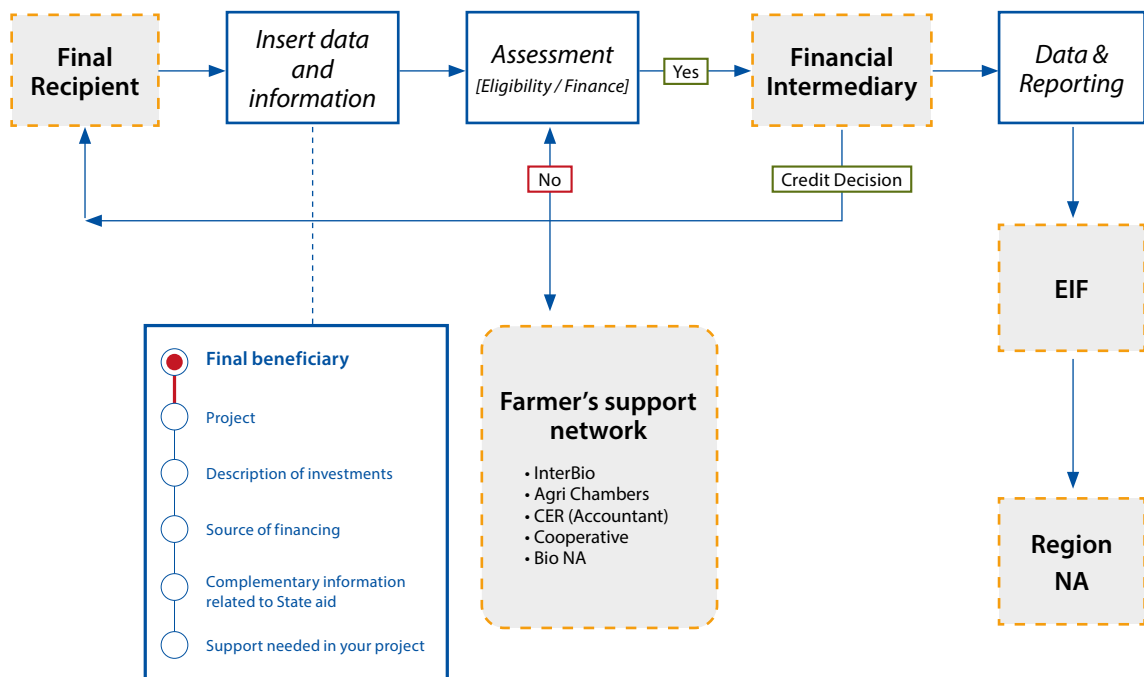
Final Recipient

Insert data and information

Assessment
[Eligibility / Finance]

Yes

Financial Intermediary

Data & Reporting

No

Credit Decision

EIF

Region NA

Final beneficiary

Project

Description of investments

Source of financing

Complementary information related to State aid

Support needed in your project

Farmer's support network

• InterBio
• Agri Chambers
• CER (Accountant)
• Cooperative
• Bio NA